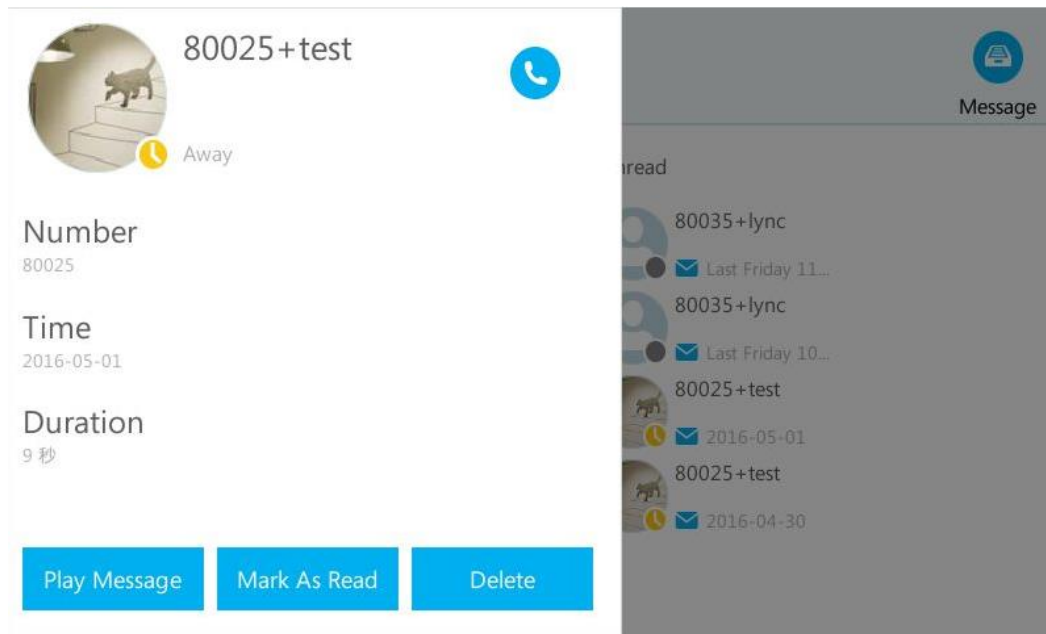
80025+test

Away

Number
80025

Time
2016-05-01

Duration
9 秒

Play Message
Mark As Read
Delete

Message

nread

80035+lync
Last Friday 11...

80035+lync
Last Friday 10...

80025+test
2016-05-01

80025+test
2016-04-30